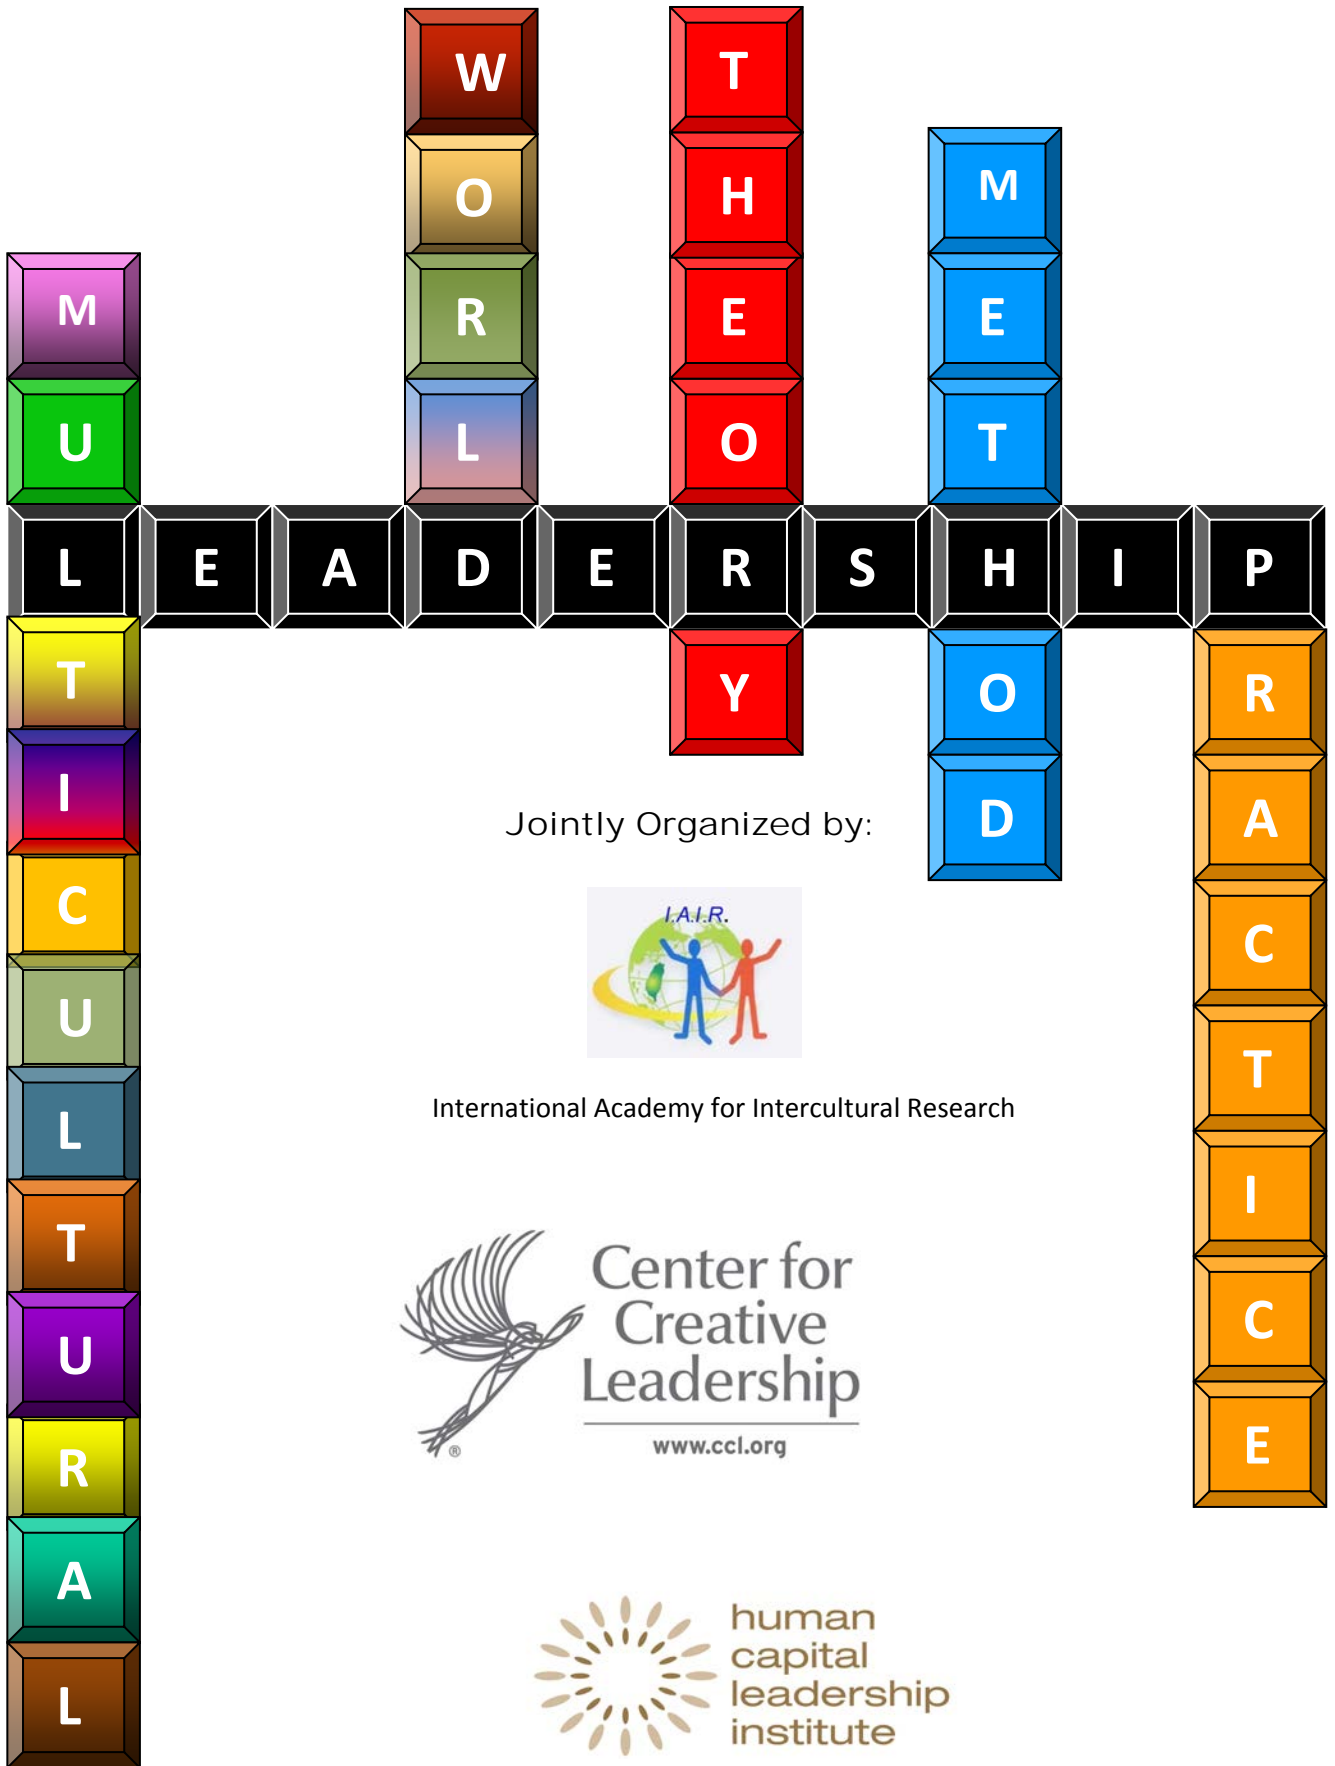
MULTICULTURAL
WORLD
THEORY
METHOD
LEADERSHIP
PRACTICE

Jointly Organized by:

I.A.I.R.

International Academy for Intercultural Research

Center for Creative Leadership

www.ccl.org

human capital leadership institute